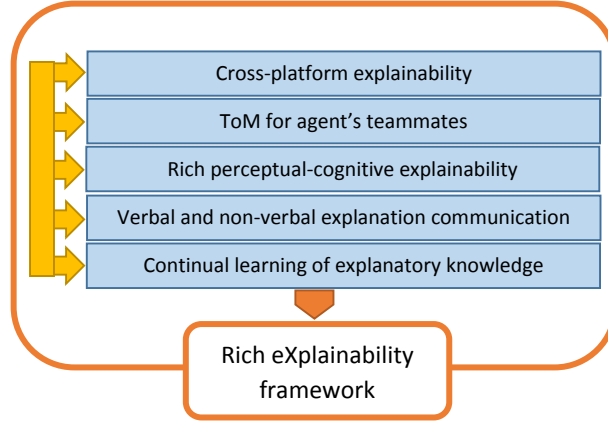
Cross-platform explainability

ToM for agent's teammates

Rich perceptual-cognitive explainability

Verbal and non-verbal explanation communication

Continual learning of explanatory knowledge

Rich eXplainability framework